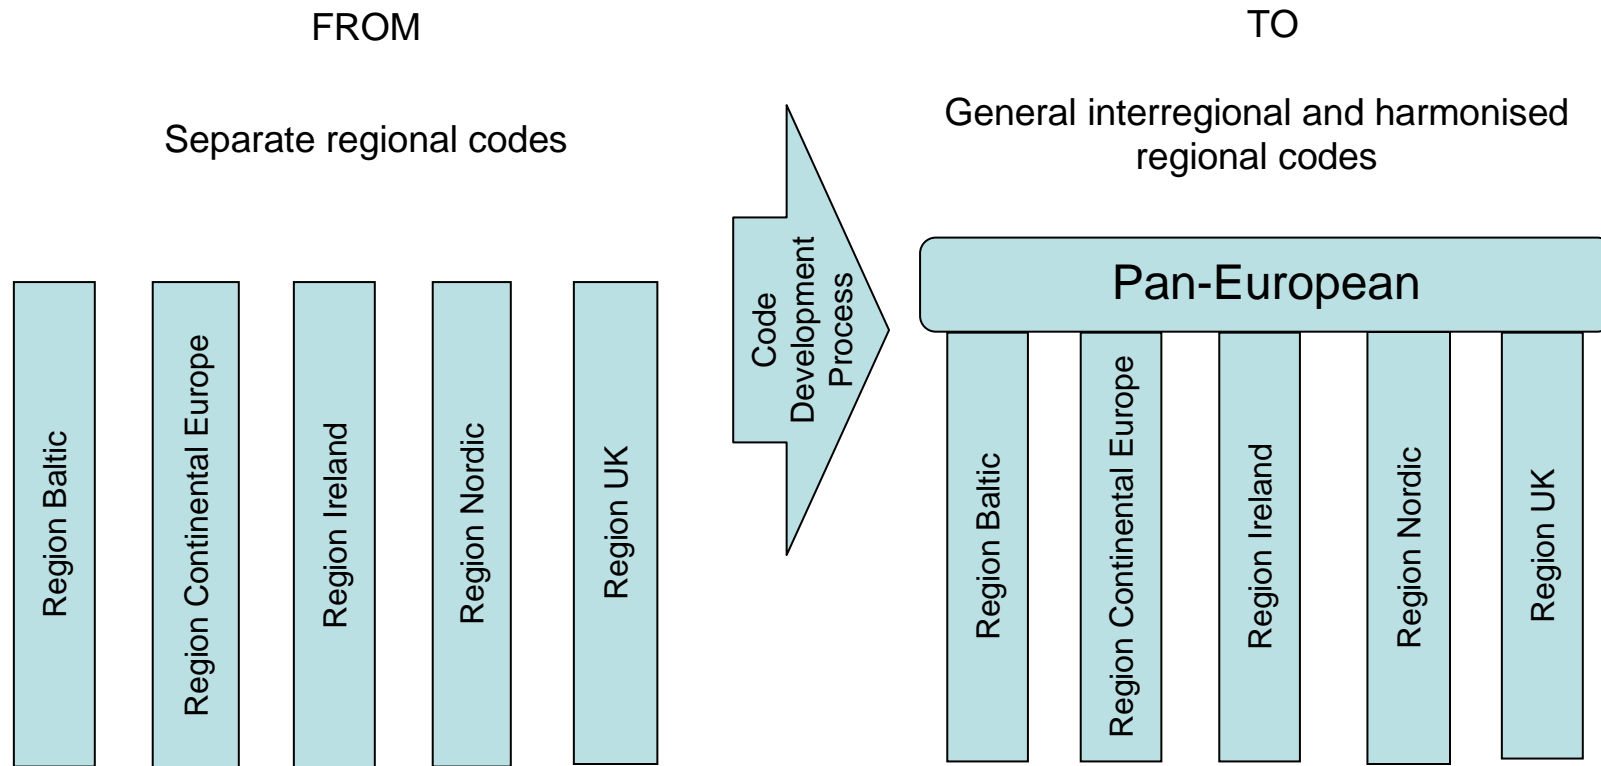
FROM

Separate regional codes

Region Baltic

Region Continental Europe

Region Ireland

Region Nordic

Region UK

Code Development Process

TO

General interregional and harmonised regional codes

Pan-European

Region Baltic

Region Continental Europe

Region Ireland

Region Nordic

Region UK